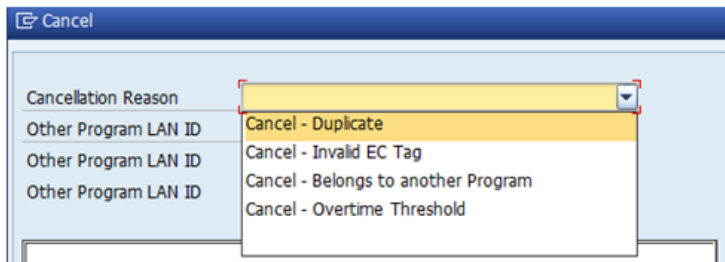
Cancel

Cancellation Reason

Other Program LAN ID

Other Program LAN ID

Other Program LAN ID

Cancel - Duplicate
Cancel - Invalid EC Tag
Cancel - Belongs to another Program
Cancel - Overtime Threshold